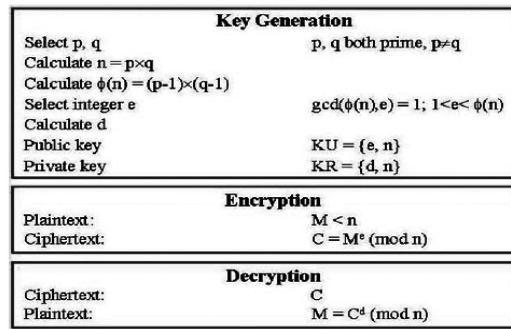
**Key Generation**

| | |
|---|---|
| Select p, q | p, q both prime, $p \neq q$ |
| Calculate $n = p \times q$ | |
| Calculate $\phi(n) = (p-1) \times (q-1)$ | |
| Select integer e | $\gcd(\phi(n), e) = 1$; $1 < e < \phi(n)$ |
| Calculate d | |
| Public key | $KU = \{e, n\}$ |
| Private key | $KR = \{d, n\}$ |

**Encryption**

| | |
|---|---|
| Plaintext: | $M < n$ |
| Ciphertext: | $C = M^e \pmod{n}$ |

**Decryption**

| | |
|---|---|
| Ciphertext: | C |
| Plaintext: | $M = C^d \pmod{n}$ |